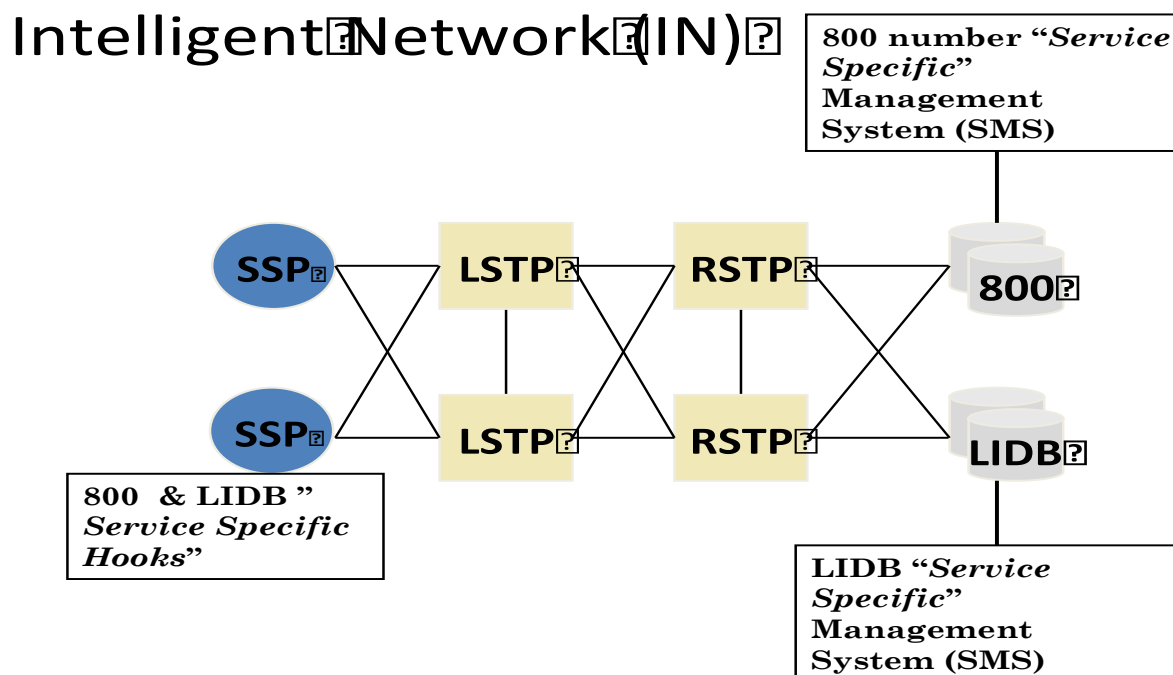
Intelligent Network (IN)

800 number "Service Specific" Management System (SMS)

SSP

LSTP

RSTP

800

SSP

LSTP

RSTP

LIDB

800 & LIDB " Service Specific Hooks"

LIDB "Service Specific" Management System (SMS)